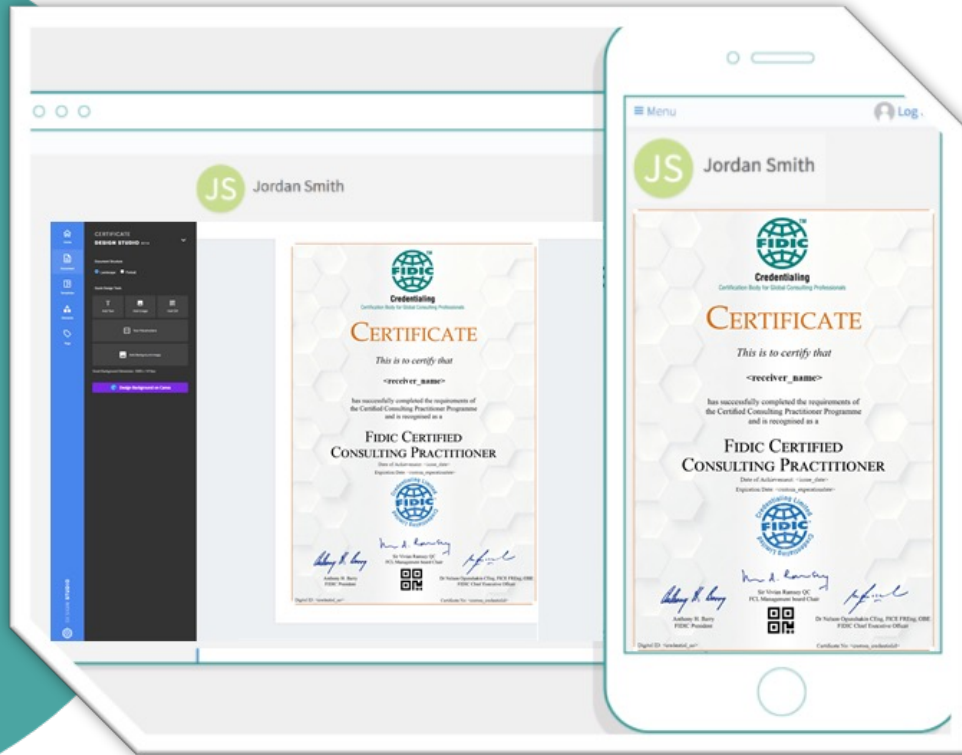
JS Jordan Smith

CERTIFICATE
DESIGN STUDIO

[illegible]

Design Background on Canva

FIDIC
Credentialing
Certification Body for Global Consulting Professionals

CERTIFICATE

This is to certify that

<receiver_name>

has successfully completed the requirements of the Certified Consulting Practitioner Programme and is recognised as a

FIDIC CERTIFIED CONSULTING PRACTITIONER

Date of Achievement: <issue_date>
Expiration Date: <custom_expirationdate>

Anthony N. Barry
FIDIC President

Sir Vivian Ramsey QC
FCL Management board Chair

Dr Nelson Ogunshakin CEng, FICE FREng, OBE
FIDIC Chief Executive Officer

Digital ID: <credential_no>
Certificate No: <custom_credentialid>

≡ Menu
Log

JS Jordan Smith

FIDIC
Credentialing
Certification Body for Global Consulting Professionals

CERTIFICATE

This is to certify that

<receiver_name>

has successfully completed the requirements of the Certified Consulting Practitioner Programme and is recognised as a

FIDIC CERTIFIED CONSULTING PRACTITIONER

Date of Achievement: <issue_date>
Expiration Date: <custom_expirationdate>

Anthony N. Barry
FIDIC President

Sir Vivian Ramsey QC
FCL Management board Chair

Dr Nelson Ogunshakin CEng, FICE FREng, OBE
FIDIC Chief Executive Officer

Digital ID: <credential_no>
Certificate No: <custom_credentialid>